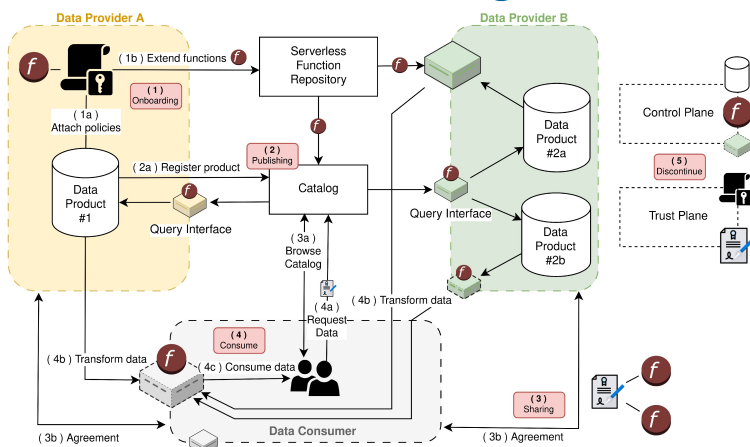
Data Provider A

Data Provider B

( 1b ) Extend functions

Serverless Function Repository

( 1 ) Onboarding

( 1a ) Attach policies

( 2 ) Publishing

( 2a ) Register product

Data Product #1

Catalog

Query Interface

Query Interface

Data Product #2a

Data Product #2b

Control Plane

( 5 ) Discontinue

Trust Plane

( 3a ) Browse Catalog

( 4a ) Request Data

( 4b ) Transform data

( 4 ) Consume

( 4b ) Transform data

( 4c ) Consume data

Data Consumer

( 3 ) Sharing

( 3b ) Agreement

( 3b ) Agreement